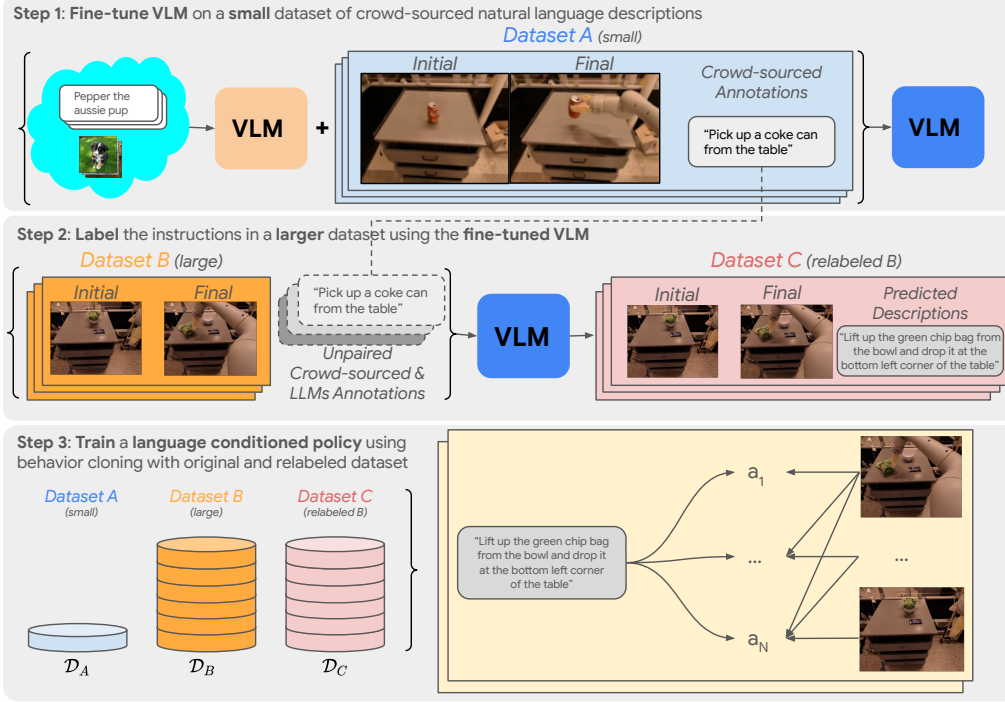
Step 1: Fine-tune VLM on a small dataset of crowd-sourced natural language descriptions

Pepper the aussie pup

VLM

+

Dataset A (small)

Initial

Final

Crowd-sourced Annotations

"Pick up a coke can from the table"

VLM

Step 2: Label the instructions in a larger dataset using the fine-tuned VLM

Dataset B (large)

Initial

Final

"Pick up a coke can from the table"

Unpaired Crowd-sourced & LLMs Annotations

VLM

Dataset C (relabeled B)

Initial

Final

Predicted Descriptions

"Lift up the green chip bag from the bowl and drop it at the bottom left corner of the table"

Step 3: Train a language conditioned policy using behavior cloning with original and relabeled dataset

Dataset A (small)

Dataset B (large)

Dataset C (relabeled B)

$\mathcal{D}_A$

$\mathcal{D}_B$

$\mathcal{D}_C$

"Lift up the green chip bag from the bowl and drop it at the bottom left corner of the table"

$a_1$

...

$a_N$

...